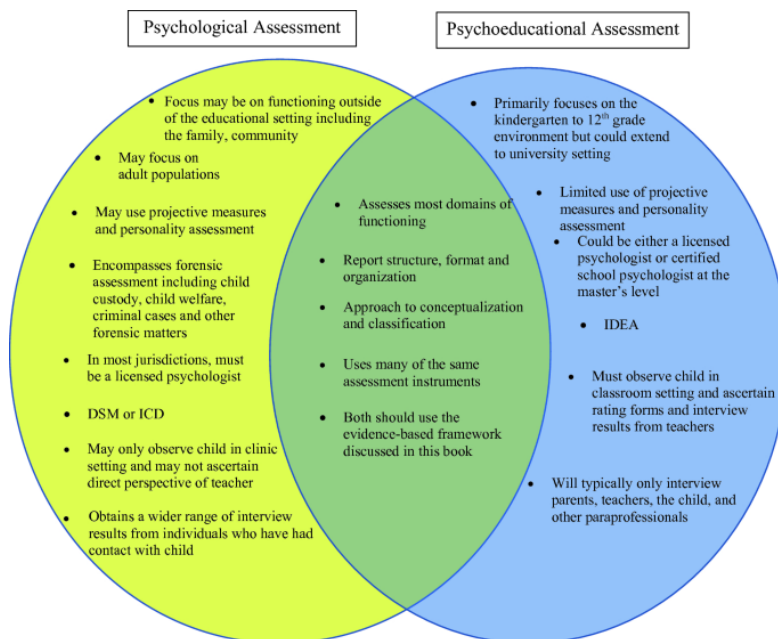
Psychological Assessment

Psychoeducational Assessment

• Focus may be on functioning outside of the educational setting including the family, community

• May focus on adult populations

• May use projective measures and personality assessment

• Encompasses forensic assessment including child custody, child welfare, criminal cases and other forensic matters

• In most jurisdictions, must be a licensed psychologist

• DSM or ICD

• May only observe child in clinic setting and may not ascertain direct perspective of teacher

• Obtains a wider range of interview results from individuals who have had contact with child

• Assesses most domains of functioning

• Report structure, format and organization

• Approach to conceptualization and classification

• Uses many of the same assessment instruments

• Both should use the evidence-based framework discussed in this book

• Primarily focuses on the kindergarten to 12$^{th}$ grade environment but could extend to university setting

• Limited use of projective measures and personality assessment

• Could be either a licensed psychologist or certified school psychologist at the master's level

• IDEA

• Must observe child in classroom setting and ascertain rating forms and interview results from teachers

• Will typically only interview parents, teachers, the child, and other paraprofessionals